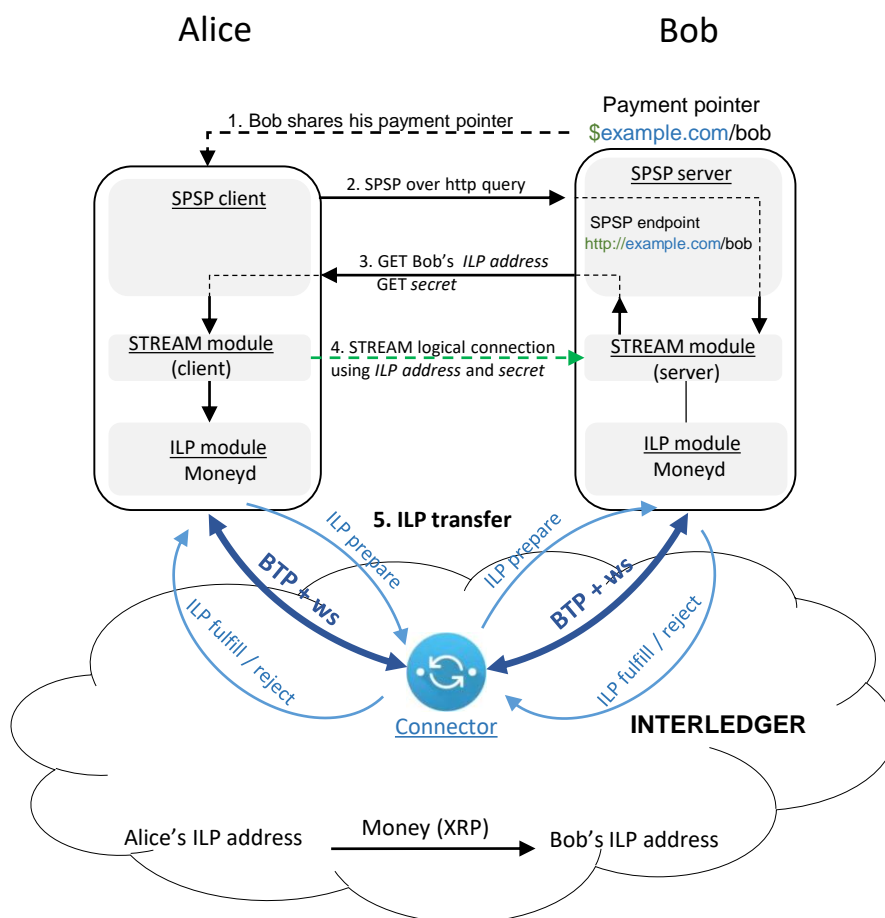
Alice

Bob

Payment pointer
$example.com/bob

1. Bob shares his payment pointer

SPSP client

2. SPSP over http query

SPSP server

SPSP endpoint
http://example.com/bob

3. GET Bob's *ILP address*
GET *secret*

STREAM module
(client)

4. STREAM logical connection
using *ILP address* and *secret*

STREAM module
(server)

ILP module
Moneyd

ILP module
Moneyd

5. ILP transfer

ILP prepare

BTP + ws

ILP fulfill / reject

ILP prepare

BTP + ws

ILP fulfill / reject

Connector

INTERLEDGER

Alice's ILP address

Money (XRP)

Bob's ILP address